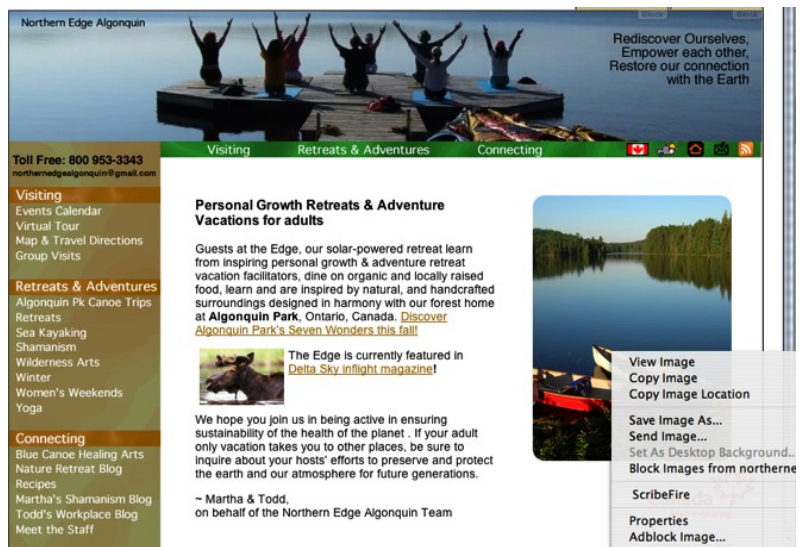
Northern Edge Algonquin

Rediscover Ourselves, Empower each other, Restore our connection with the Earth

Toll Free: 800 953-3343
northernedgealgonquin@gmail.com

Visiting
Events Calendar
Virtual Tour
Map & Travel Directions
Group Visits

Retreats & Adventures
Algonquin Pk Canoe Trips
Retreats
Sea Kayaking
Shamanism
Wilderness Arts
Winter
Women's Weekends
Yoga

Connecting
Blue Canoe Healing Arts
Nature Retreat Blog
Recipes
Martha's Shamanism Blog
Todd's Workplace Blog
Meet the Staff

Visiting | Retreats & Adventures | Connecting

Personal Growth Retreats & Adventure Vacations for adults

Guests at the Edge, our solar-powered retreat learn from inspiring personal growth & adventure retreat vacation facilitators, dine on organic and locally raised food, learn and are inspired by natural, and handcrafted surroundings designed in harmony with our forest home at Algonquin Park, Ontario, Canada. Discover Algonquin Park's Seven Wonders this fall!

The Edge is currently featured in Delta Sky inflight magazine!

We hope you join us in being active in ensuring sustainability of the health of the planet . If your adult only vacation takes you to other places, be sure to inquire about your hosts' efforts to preserve and protect the earth and our atmosphere for future generations.

~ Martha & Todd,
on behalf of the Northern Edge Algonquin Team

View Image
Copy Image
Copy Image Location
Save Image As...
Send Image...
Set As Desktop Background...
Block Images from northerne
ScribeFire
Properties
Adblock Image...